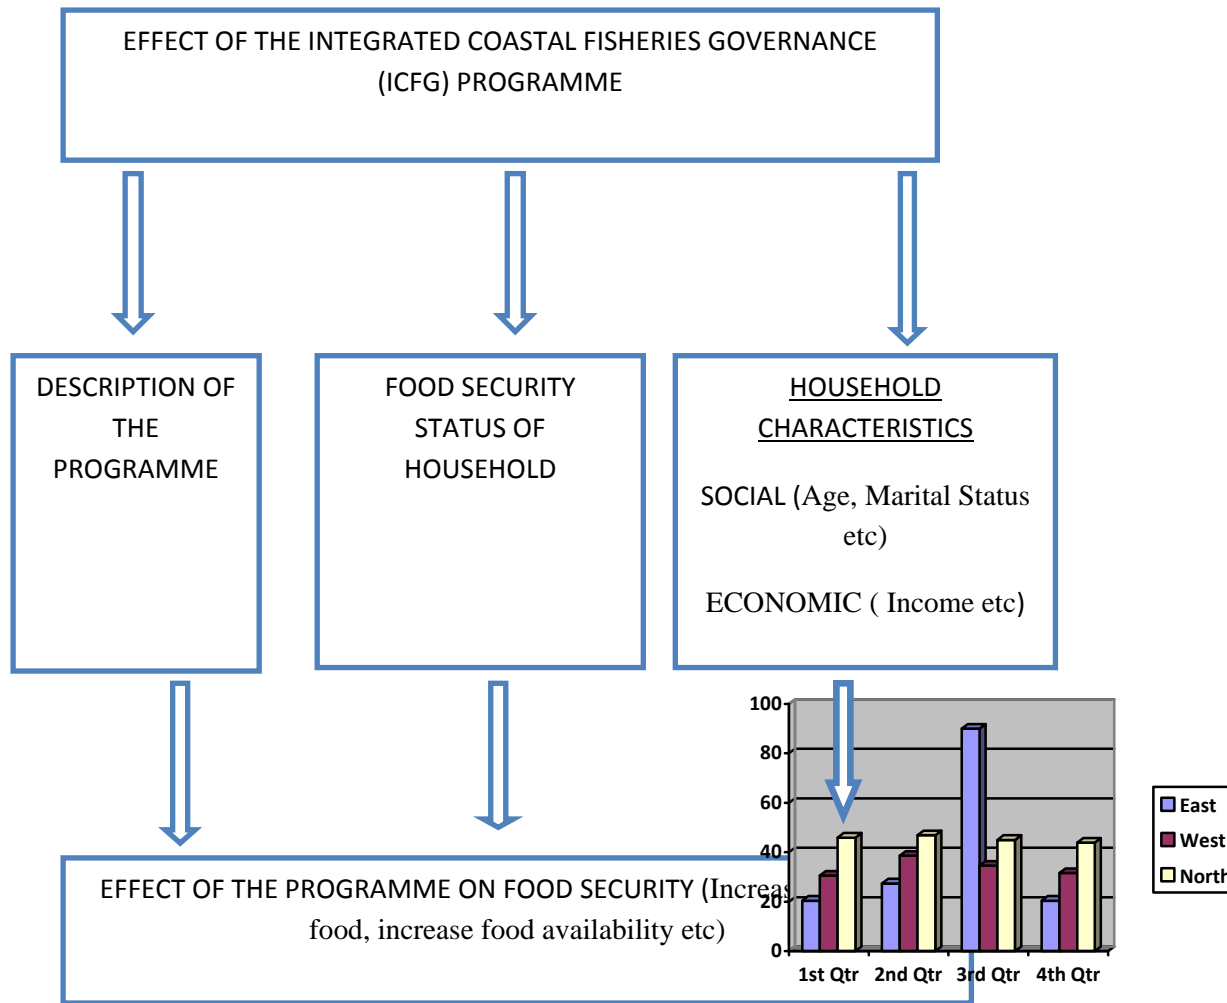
EFFECT OF THE INTEGRATED COASTAL FISHERIES GOVERNANCE (ICFG) PROGRAMME

DESCRIPTION OF THE PROGRAMME

FOOD SECURITY STATUS OF HOUSEHOLD

HOUSEHOLD CHARACTERISTICS

SOCIAL (Age, Marital Status etc)

ECONOMIC ( Income etc)

EFFECT OF THE PROGRAMME ON FOOD SECURITY (Increas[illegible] food, increase food availability etc)

100
80
60
40
20
0

1st Qtr 2nd Qtr 3rd Qtr 4th Qtr

East
West
North